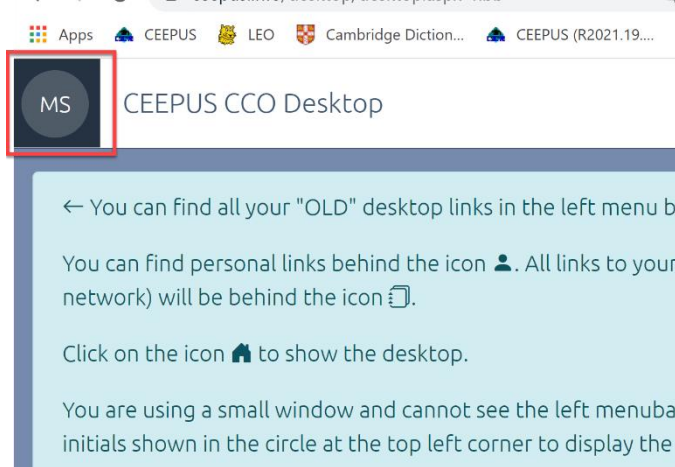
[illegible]

Apps CEEPUS LEO Cambridge Diction... CEEPUS (R2021.19....

MS

CEEPUS CCO Desktop

← You can find all your "OLD" desktop links in the left menu b

You can find personal links behind the icon 👤. All links to your network) will be behind the icon 🗐.

Click on the icon 🏠 to show the desktop.

You are using a small window and cannot see the left menuba initials shown in the circle at the top left corner to display the